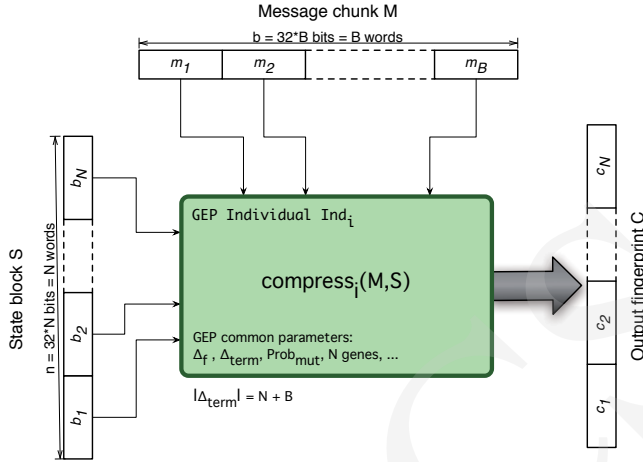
Message chunk M

b = 32*B bits = B words

$m_1$

$m_2$

$m_B$

State block S

n = 32*N bits = N words

$b_N$

$b_2$

$b_1$

GEP Individual $Ind_i$

$compress_i(M,S)$

GEP common parameters:
$\Delta_f$ , $\Delta_{term}$, $Prob_{mut}$, N genes, ...

$|\Delta_{term}| = N + B$

$c_N$

$c_2$

$c_1$

Output fingerprint C